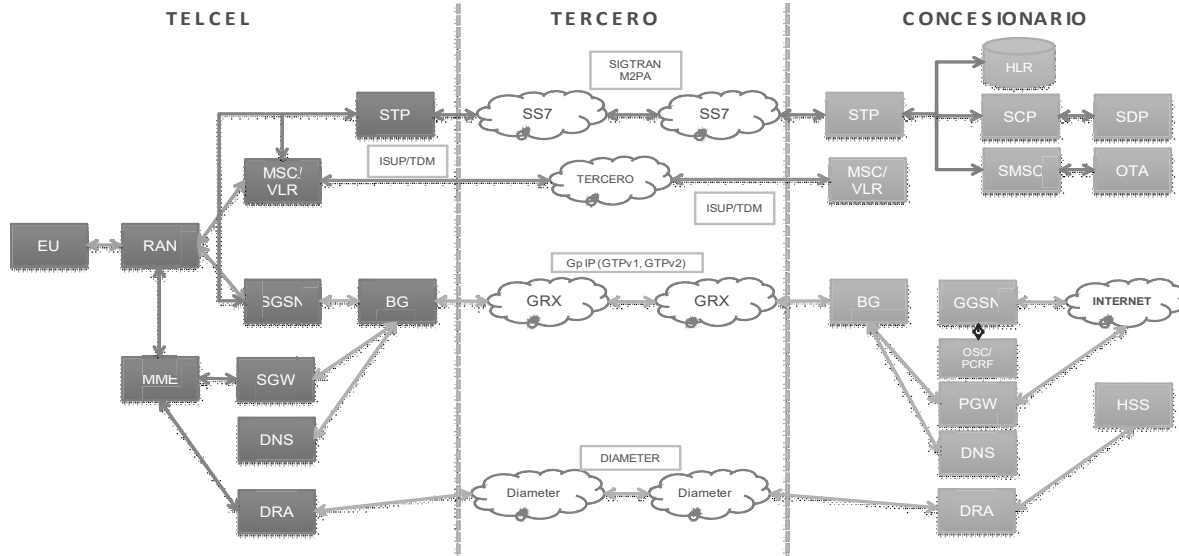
TELCEL

TERCERO

CONCESIONARIO

SIGTRAN
M2PA

HLR

STP

SS7

SS7

STP

SCP

SDP

ISUP/TDM

MSC/
VLR

TERCERO

MSC/
VLR

SMSC

OTA

ISUP/TDM

EU

RAN

Gp IP (GTPv1, GTPv2)

SGSN

BG

GRX

GRX

BG

GGSN

INTERNET

OSC/
PCRF

MME

SGW

PGW

HSS

DNS

DNS

DIAMETER

DRA

Diameter

Diameter

DRA